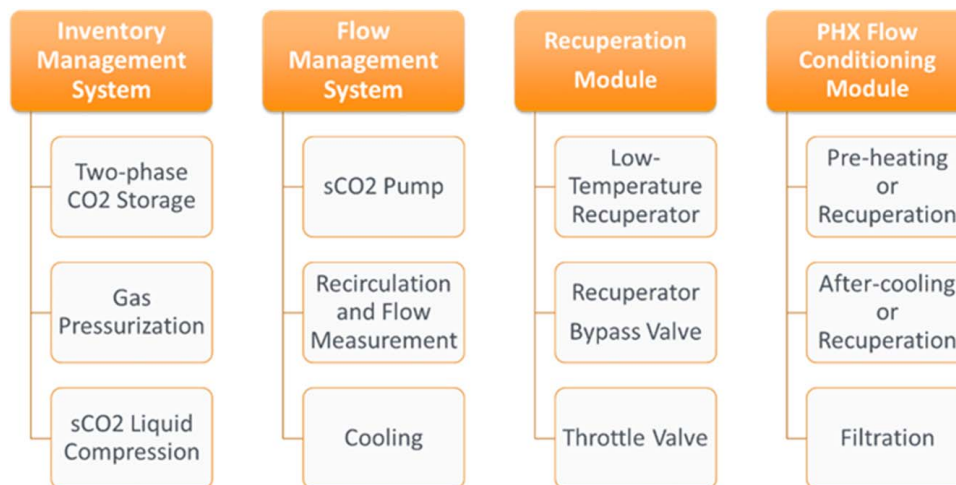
Inventory Management System

Two-phase CO2 Storage

Gas Pressurization

sCO2 Liquid Compression

Flow Management System

sCO2 Pump

Recirculation and Flow Measurement

Cooling

Recuperation Module

Low-Temperature Recuperator

Recuperator Bypass Valve

Throttle Valve

PHX Flow Conditioning Module

Pre-heating or Recuperation

After-cooling or Recuperation

Filtration